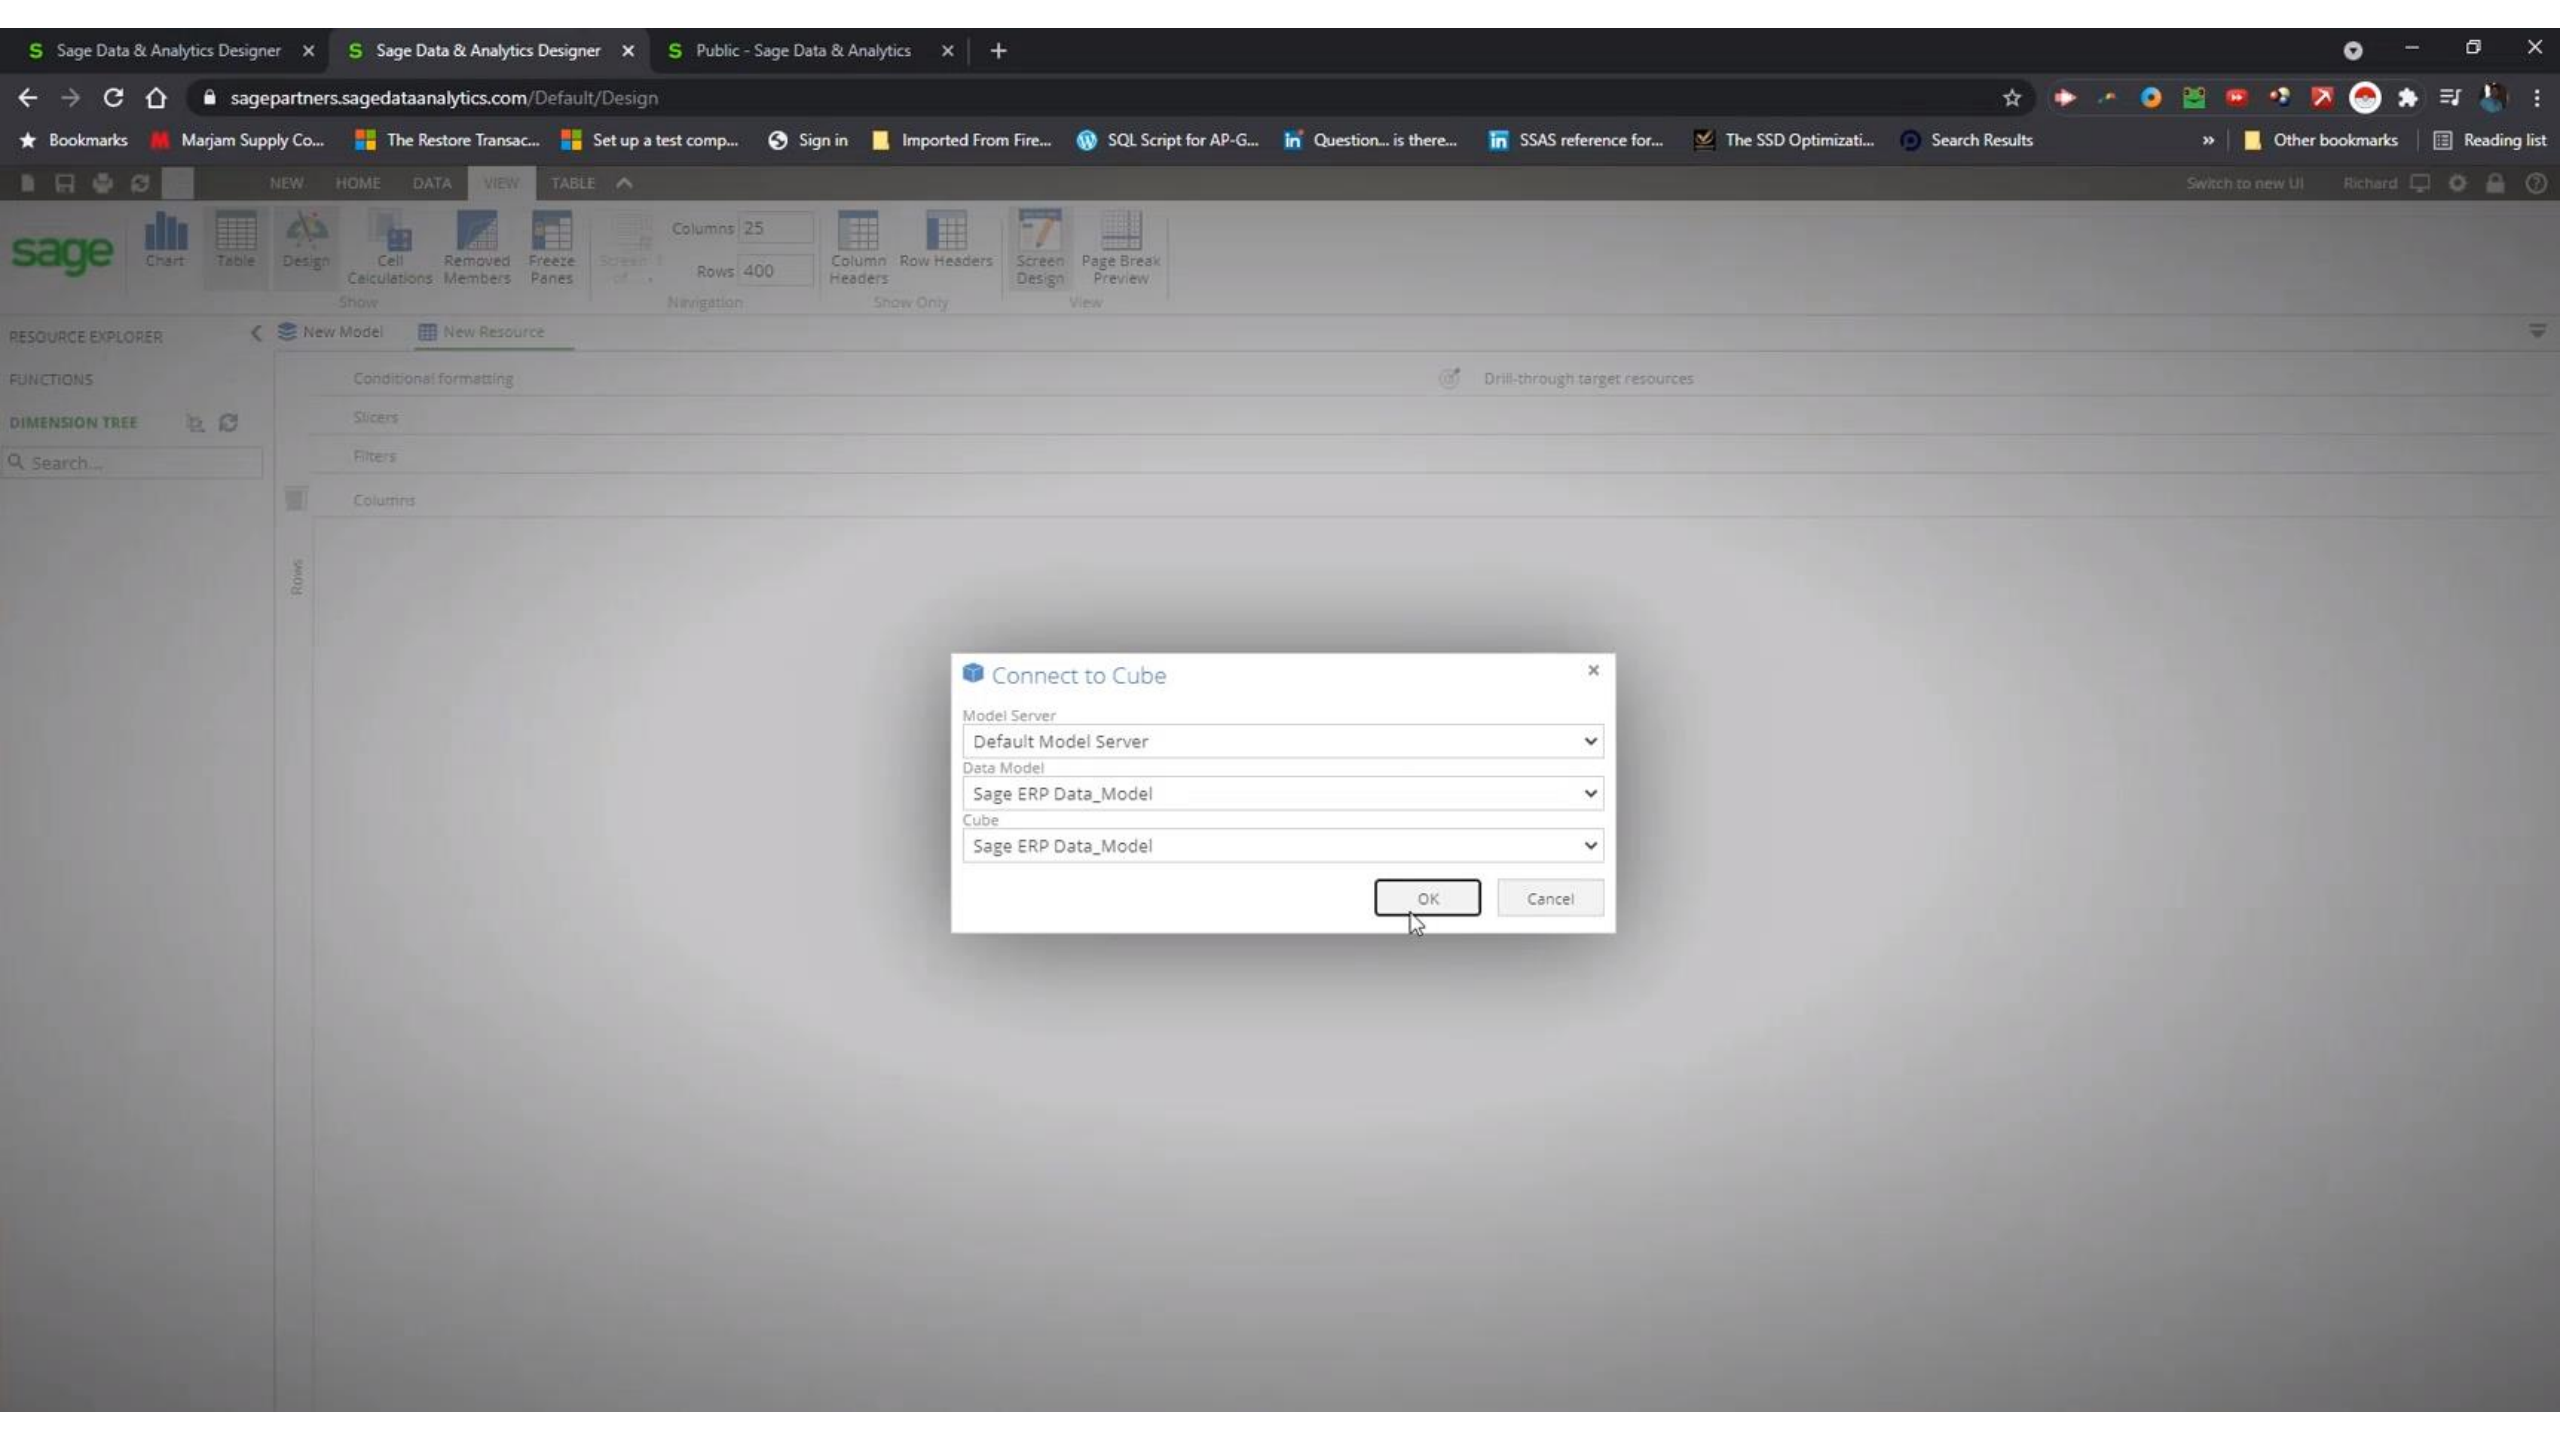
Sage Data & Analytics Designer ×
Sage Data & Analytics Designer ×
Public - Sage Data & Analytics ×
+

sagepartners.sagedataanalytics.com/Default/Design

Bookmarks
Marjam Supply Co...
The Restore Transac...
Set up a test comp...
Sign in
Imported From Fire...
SQL Script for AP-G...
Question... is there...
SSAS reference for...
The SSD Optimizati...
Search Results
»
Other bookmarks
Reading list

NEW HOME DATA VIEW TABLE

Switch to new UI Richard

sage

Chart Table Design Cell Calculations Removed Members Freeze Panes
Show

Screen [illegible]
Columns 25
Rows 400
Navigation

Column Headers Row Headers
Show Only

Screen Design Page Break Preview
View

RESOURCE EXPLORER
FUNCTIONS
DIMENSION TREE
Search...

New Model
New Resource

Conditional formatting
Drill-through target resources
Slicers
Filters
Columns
Rows

Connect to Cube ×

Model Server
Default Model Server
Data Model
Sage ERP Data_Model
Cube
Sage ERP Data_Model

OK
Cancel